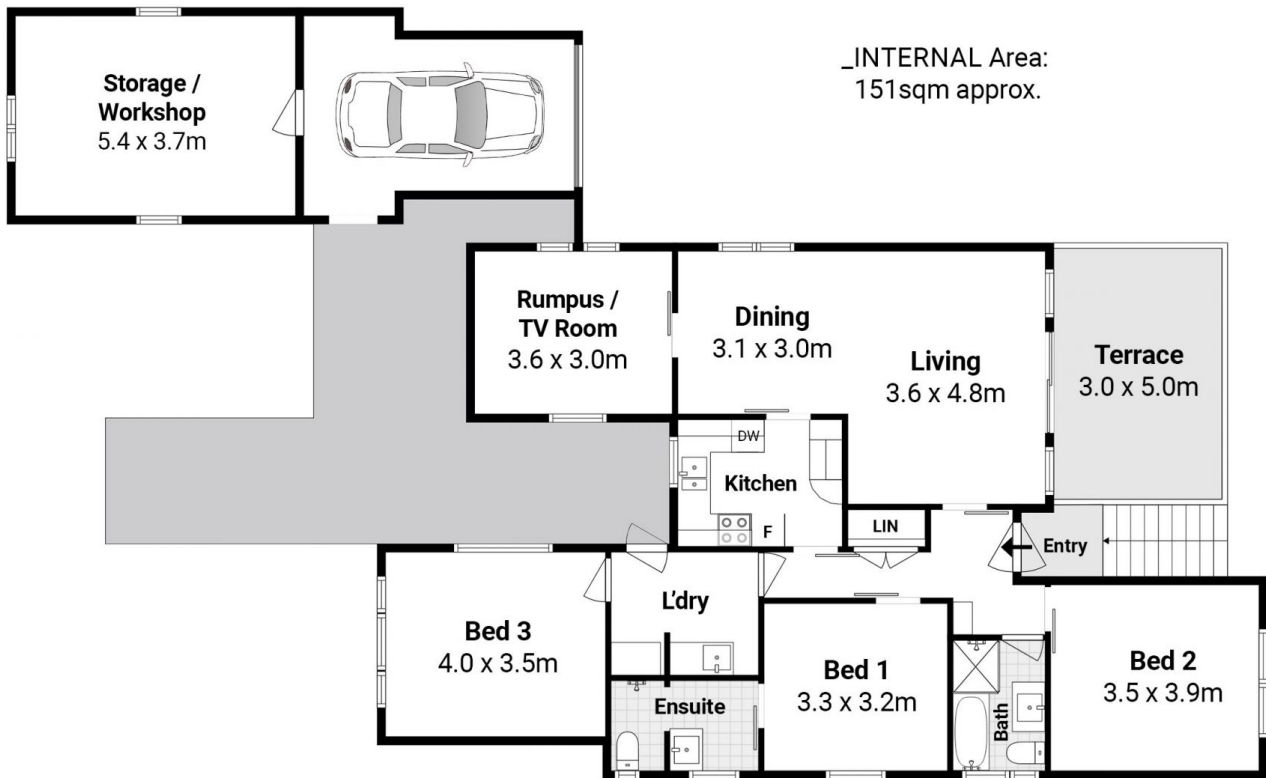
Storage / Workshop
5.4 x 3.7m

_INTERNAL Area:
151sqm approx.

Rumpus / TV Room
3.6 x 3.0m

Dining
3.1 x 3.0m

Living
3.6 x 4.8m

Terrace
3.0 x 5.0m

DW

Kitchen

F

LIN

Entry

L'dry

Bed 3
4.0 x 3.5m

Bed 1
3.3 x 3.2m

Bed 2
3.5 x 3.9m

Ensuite

Bath